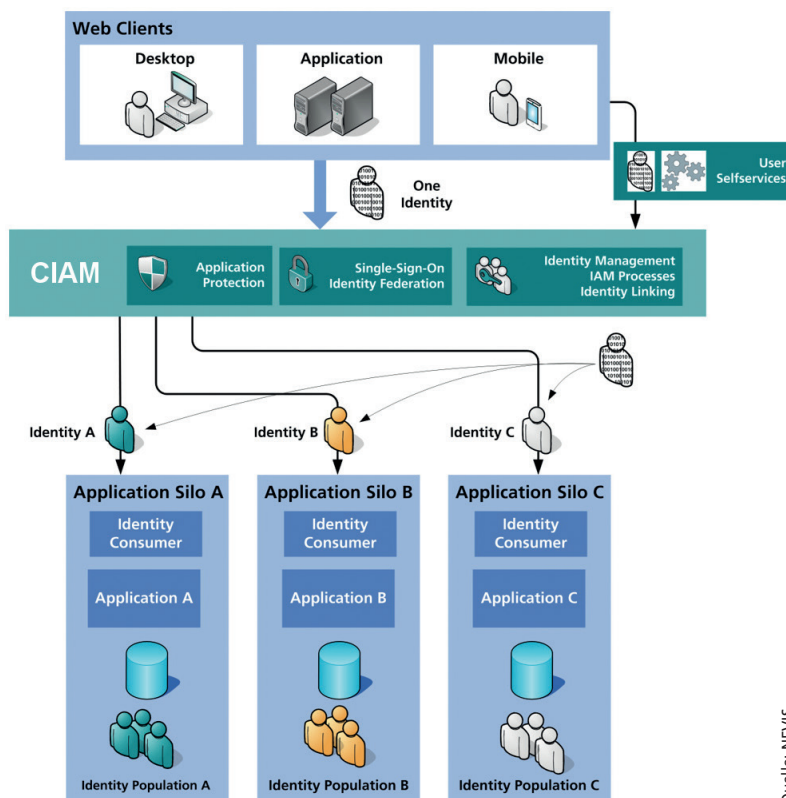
Web Clients

Desktop

Application

Mobile

User Selfservices

One Identity

CIAM

Application Protection

Single-Sign-On Identity Federation

Identity Management IAM Processes Identity Linking

Identity A

Identity B

Identity C

Application Silo A

Identity Consumer

Application A

Identity Population A

Application Silo B

Identity Consumer

Application B

Identity Population B

Application Silo C

Identity Consumer

Application C

Identity Population C

Quelle: NEVIS